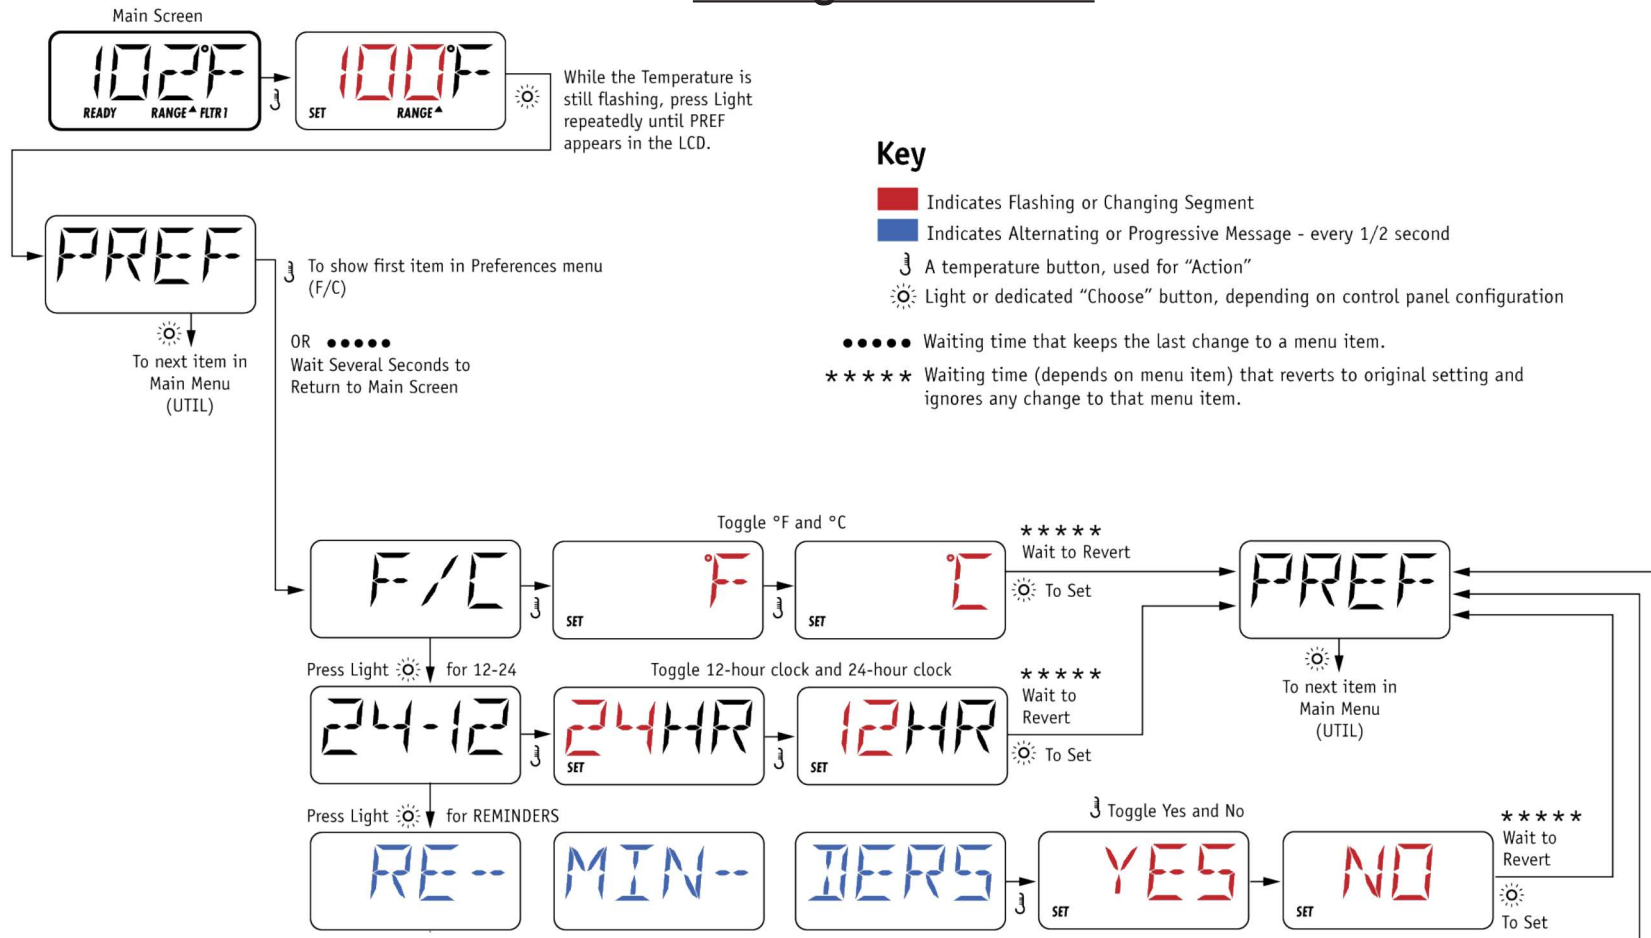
Main Screen

102°F
READY RANGE▲ FLTR1

100°F
SET RANGE▲

While the Temperature is still flashing, press Light repeatedly until PREF appears in the LCD.

Key

Indicates Flashing or Changing Segment

Indicates Alternating or Progressive Message - every 1/2 second

A temperature button, used for "Action"

Light or dedicated "Choose" button, depending on control panel configuration

●●●●● Waiting time that keeps the last change to a menu item.

\*\*\*\*\* Waiting time (depends on menu item) that reverts to original setting and ignores any change to that menu item.

PREF

To show first item in Preferences menu (F/C)

To next item in Main Menu (UTIL)

OR ●●●●●
Wait Several Seconds to Return to Main Screen

Toggle °F and °C

F/C

°F
SET

°C
SET

\*\*\*\*\*
Wait to Revert

To Set

PREF

To next item in Main Menu (UTIL)

Press Light for 12-24

Toggle 12-hour clock and 24-hour clock

24-12

24HR
SET

12HR
SET

\*\*\*\*\*
Wait to Revert

To Set

Press Light for REMINDERS

Toggle Yes and No

RE--

MIN--

DERS

YES
SET

NO
SET

\*\*\*\*\*
Wait to Revert

To Set